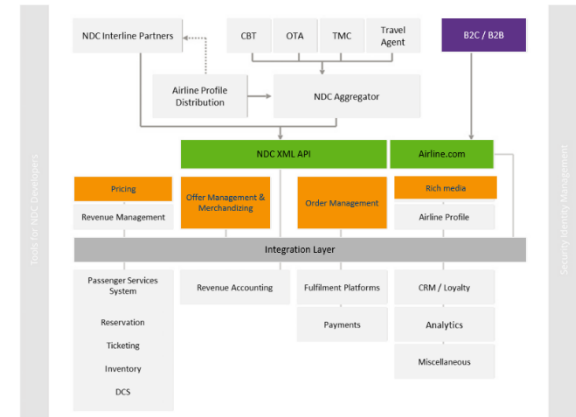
Tools for NDC Developers

NDC Interline Partners

CBT

OTA

TMC

Travel Agent

B2C / B2B

Airline Profile Distribution

NDC Aggregator

NDC XML API

Airline.com

Pricing

Revenue Management

Offer Management & Merchandizing

Order Management

Rich media

Airline Profile

Integration Layer

Passenger Services System

Reservation

Ticketing

Inventory

DCS

Revenue Accounting

Fulfilment Platforms

Payments

CRM / Loyalty

Analytics

Miscellaneous

Security Identity Management